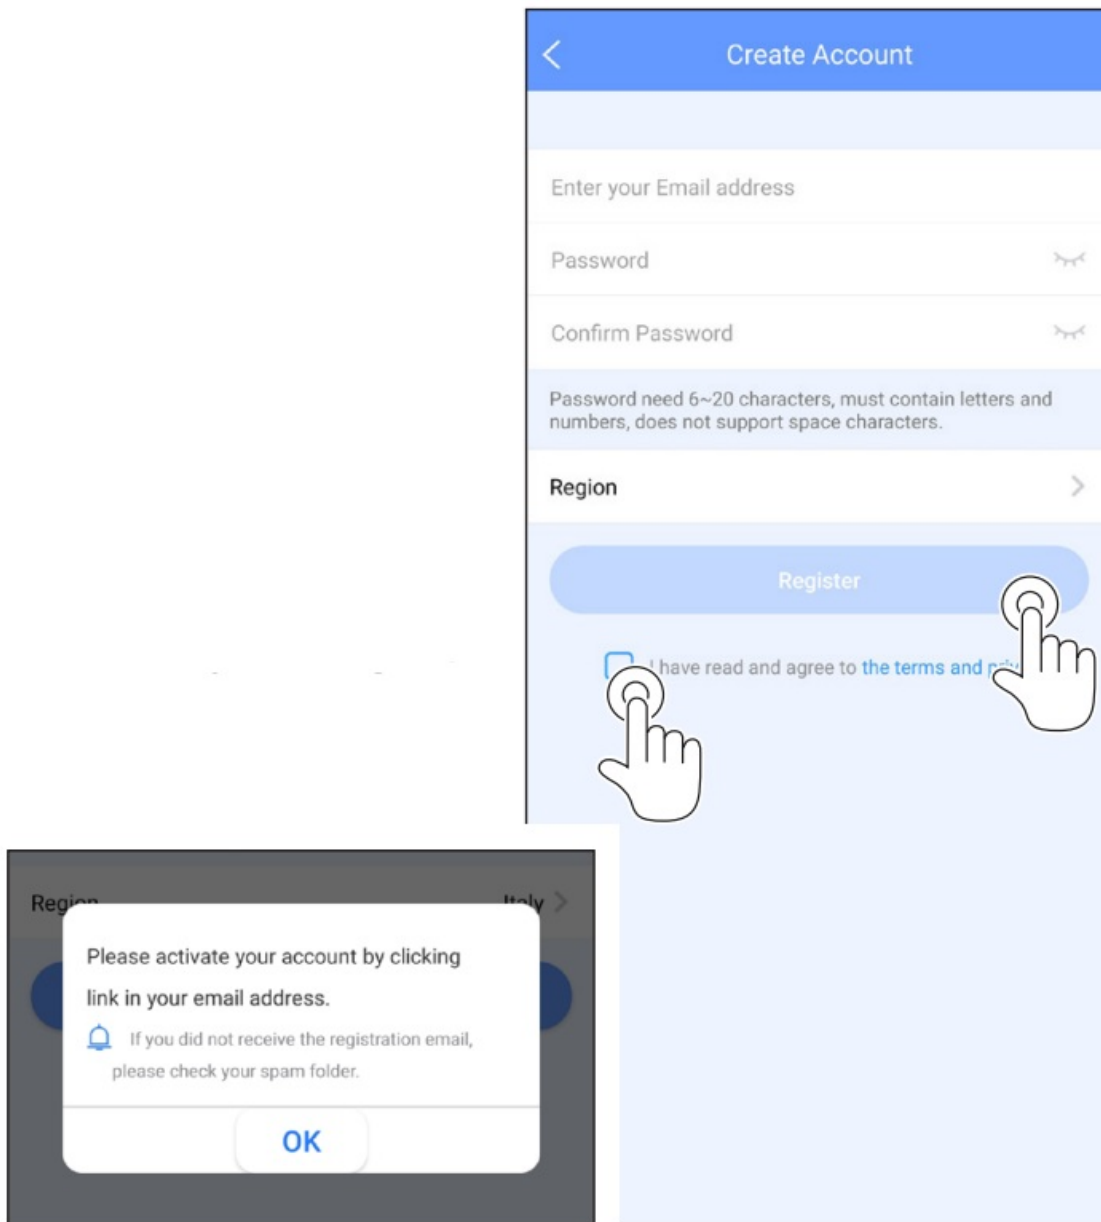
Create Account

Enter your Email address

Password

Confirm Password

Password need 6~20 characters, must contain letters and numbers, does not support space characters.

Region

Register

I have read and agree to the terms and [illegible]

Region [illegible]

Italy

Please activate your account by clicking link in your email address.

If you did not receive the registration email, please check your spam folder.

OK